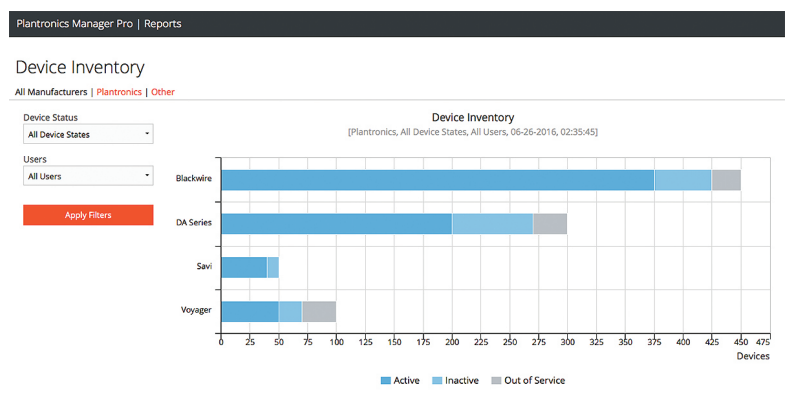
Plantronics Manager Pro | Reports

Device Inventory

All Manufacturers | Plantronics | Other

Device Status
All Device States

Users
All Users

Apply Filters

Device Inventory
[Plantronics, All Device States, All Users, 06-26-2016, 02:35:45]

Blackwire
DA Series
Savi
Voyager

0 25 50 75 100 125 150 175 200 225 250 275 300 325 350 375 400 425 450 475
Devices

Active Inactive Out of Service